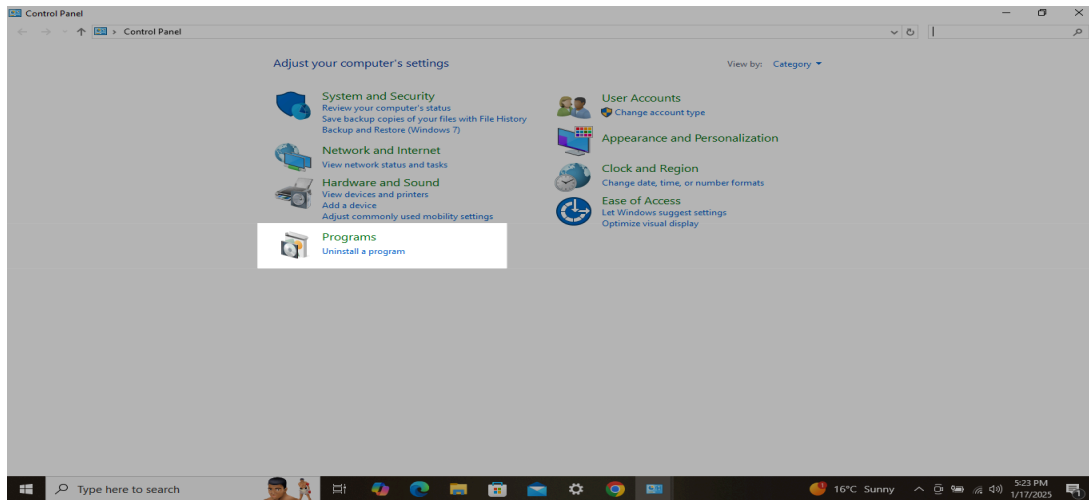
Control Panel

Control Panel

Adjust your computer's settings

View by: Category

System and Security
Review your computer's status
Save backup copies of your files with File History
Backup and Restore (Windows 7)

Network and Internet
View network status and tasks

Hardware and Sound
View devices and printers
Add a device
Adjust commonly used mobility settings

Programs
Uninstall a program

User Accounts
Change account type

Appearance and Personalization

Clock and Region
Change date, time, or number formats

Ease of Access
Let Windows suggest settings
Optimize visual display

Type here to search

16°C Sunny

5:23 PM
1/17/2025